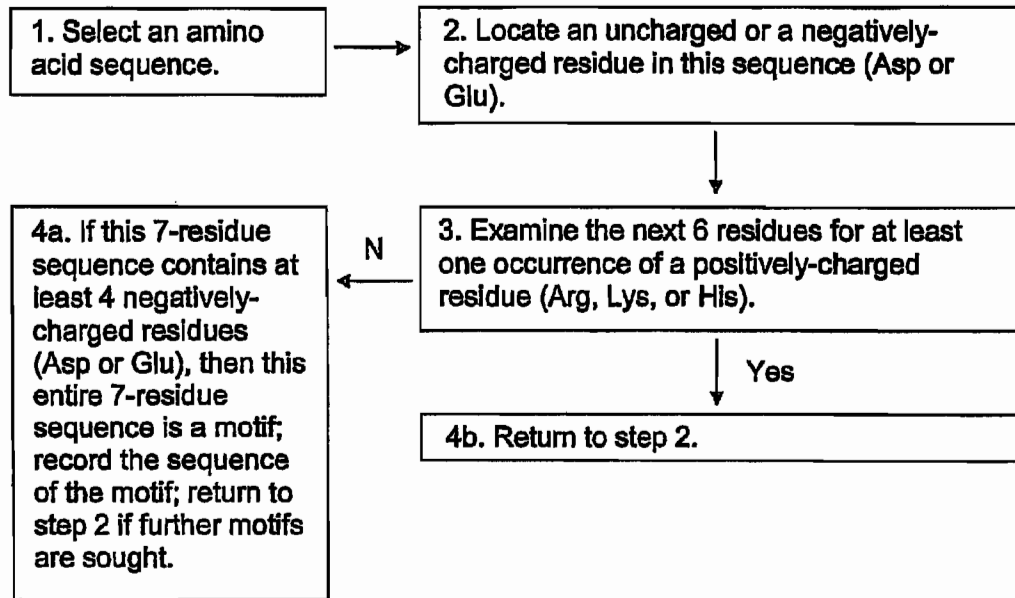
1. Select an amino acid sequence.

2. Locate an uncharged or a negatively-charged residue in this sequence (Asp or Glu).

3. Examine the next 6 residues for at least one occurrence of a positively-charged residue (Arg, Lys, or His).

N

4a. If this 7-residue sequence contains at least 4 negatively-charged residues (Asp or Glu), then this entire 7-residue sequence is a motif; record the sequence of the motif; return to step 2 if further motifs are sought.

Yes

4b. Return to step 2.